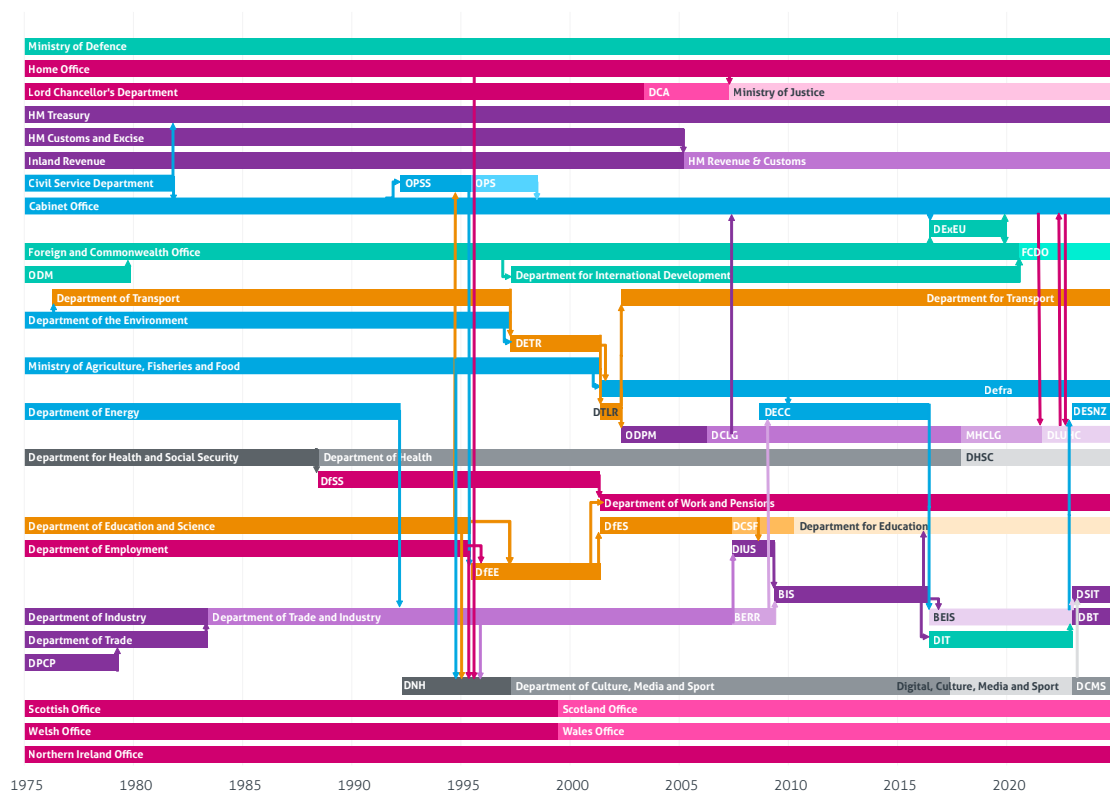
Ministry of Defence
Home Office
Lord Chancellor's Department
DCA
Ministry of Justice
HM Treasury
HM Customs and Excise
Inland Revenue
HM Revenue & Customs
Civil Service Department
OPSS
OPS
Cabinet Office
DExEU
Foreign and Commonwealth Office
FCDO
ODM
Department for International Development
Department of Transport
Department for Transport
Department of the Environment
DETR
Ministry of Agriculture, Fisheries and Food
Defra
Department of Energy
DTLR
DECC
DESNZ
ODPM
DCLG
MHCLG
DLUHC
Department for Health and Social Security
Department of Health
DHSC
DfSS
Department of Work and Pensions
Department of Education and Science
DfES
DCSF
Department for Education
Department of Employment
DIUS
DfEE
BIS
DSIT
Department of Industry
Department of Trade and Industry
BERR
BEIS
DBT
Department of Trade
DIT
DPCP
DNH
Department of Culture, Media and Sport
Digital, Culture, Media and Sport
DCMS
Scottish Office
Scotland Office
Welsh Office
Wales Office
Northern Ireland Office
1975
1980
1985
1990
1995
2000
2005
2010
2015
2020